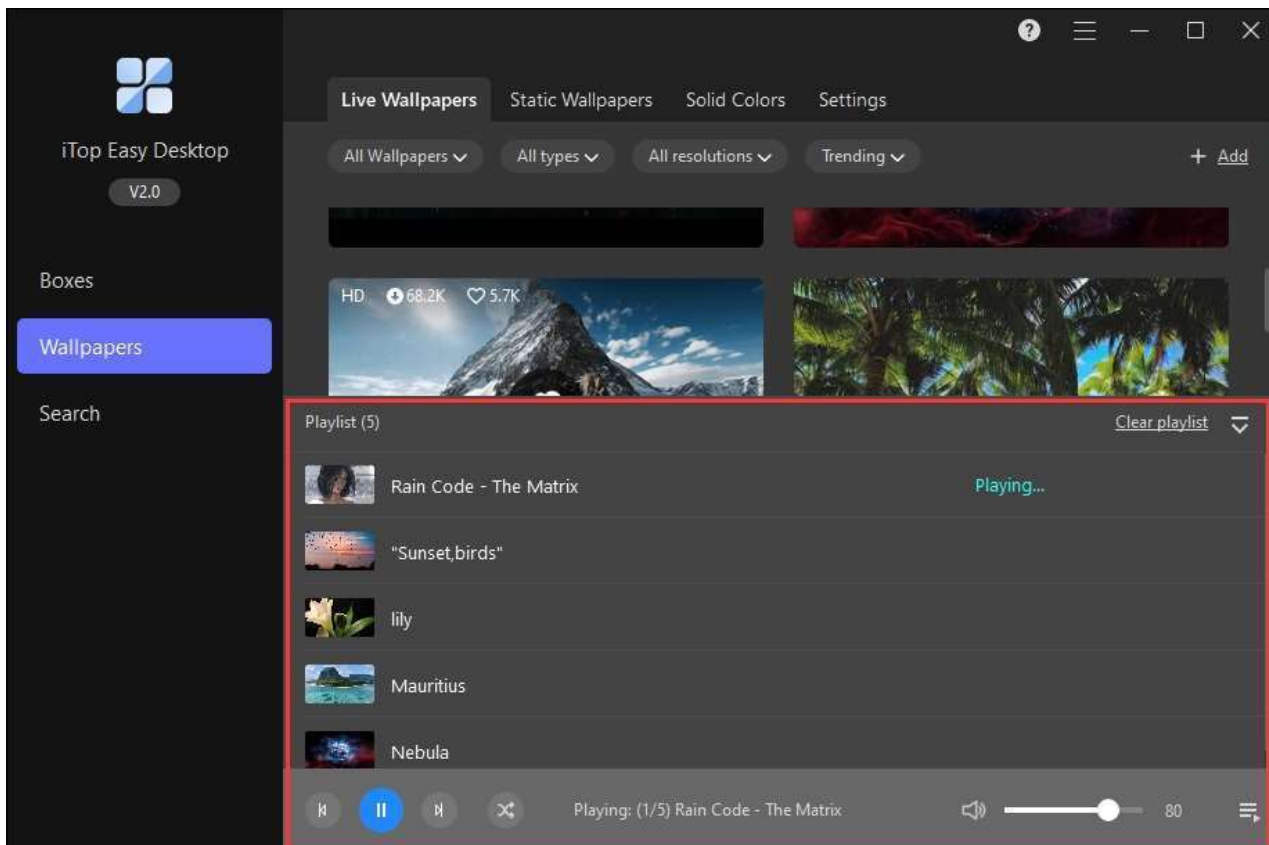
iTop Easy Desktop
V2.0

Boxes
Wallpapers
Search

Live Wallpapers
Static Wallpapers
Solid Colors
Settings

All Wallpapers
All types
All resolutions
Trending
+ Add

HD 68.2K 5.7K

Playlist (5)
Clear playlist

Rain Code - The Matrix
Playing...
"Sunset,birds"
lily
Mauritius
Nebula

Playing: (1/5) Rain Code - The Matrix
80